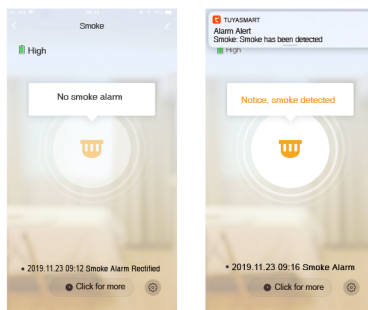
Smoke

High

No smoke alarm

• 2019.11.23 09:12 Smoke Alarm Rectified

Click for more

TUYASMART
Alarm Alert
Smoke: Smoke has been detected

High

Notice, smoke detected

• 2019.11.23 09:16 Smoke Alarm

Click for more